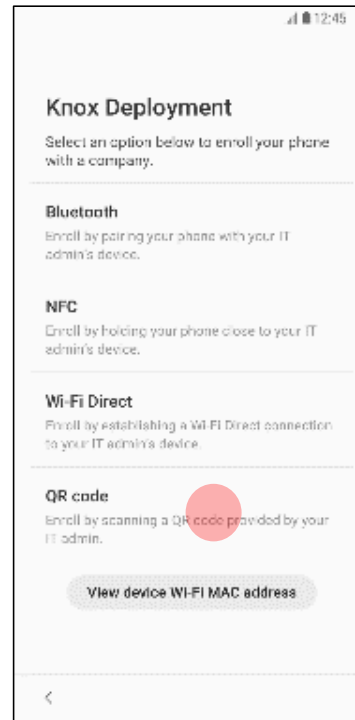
12:45

Knox Deployment

Select an option below to enroll your phone with a company.

Bluetooth

Enroll by pairing your phone with your IT admin's device.

NFC

Enroll by holding your phone close to your IT admin's device.

Wi-Fi Direct

Enroll by establishing a Wi-Fi Direct connection to your IT admin's device.

QR code

Enroll by scanning a QR code provided by your IT admin.

View device Wi-Fi MAC address

<